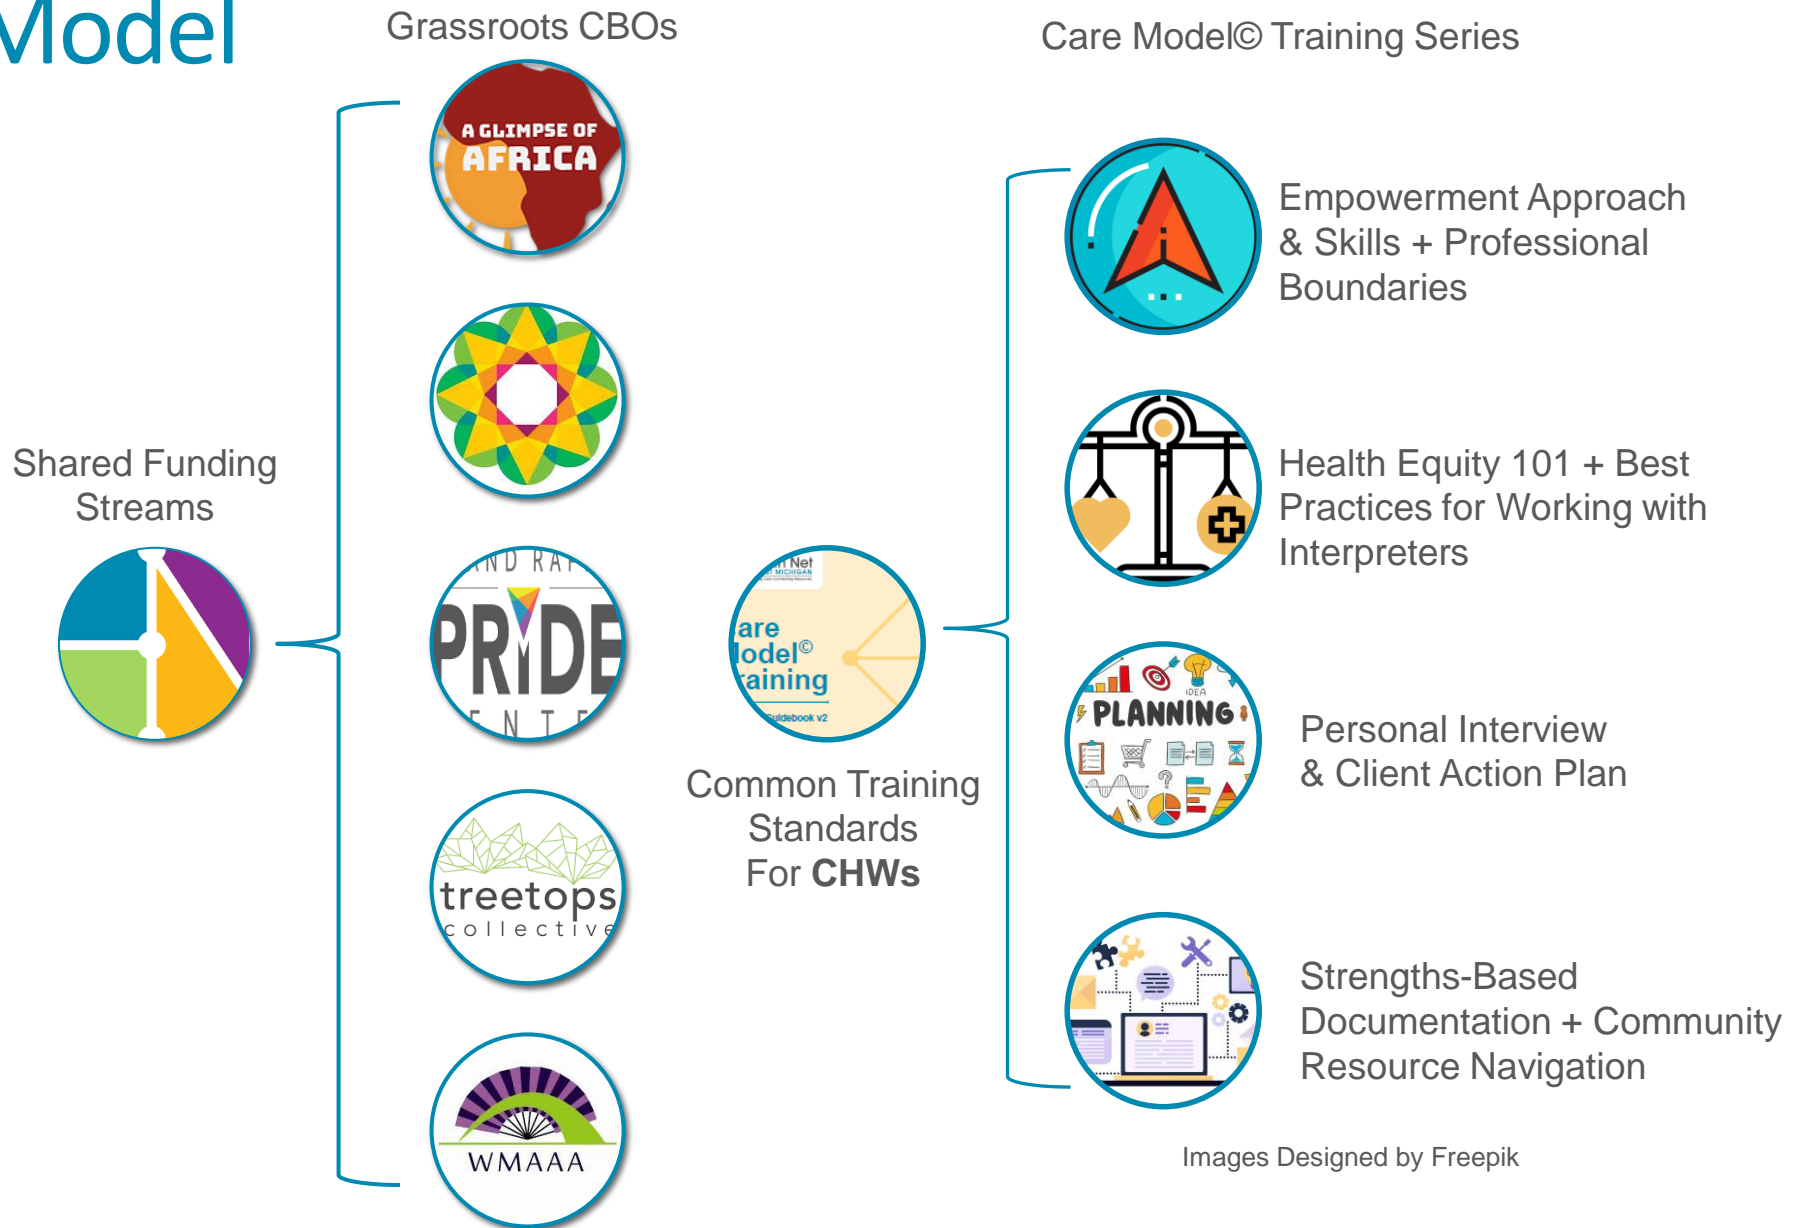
Model

Grassroots CBOs

Care Model© Training Series

A GLIMPSE OF AFRICA

Empowerment Approach & Skills + Professional Boundaries

Shared Funding Streams

Health Equity 101 + Best Practices for Working with Interpreters

ND RA
PRIDE
ENTE

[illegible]Net
MICHIGAN
are
odel©
aining
Guidebook v2

PLANNING
IDEA

Personal Interview & Client Action Plan

Common Training Standards For **CHWs**

treetops collective

Strengths-Based Documentation + Community Resource Navigation

WMAAA

Images Designed by Freepik